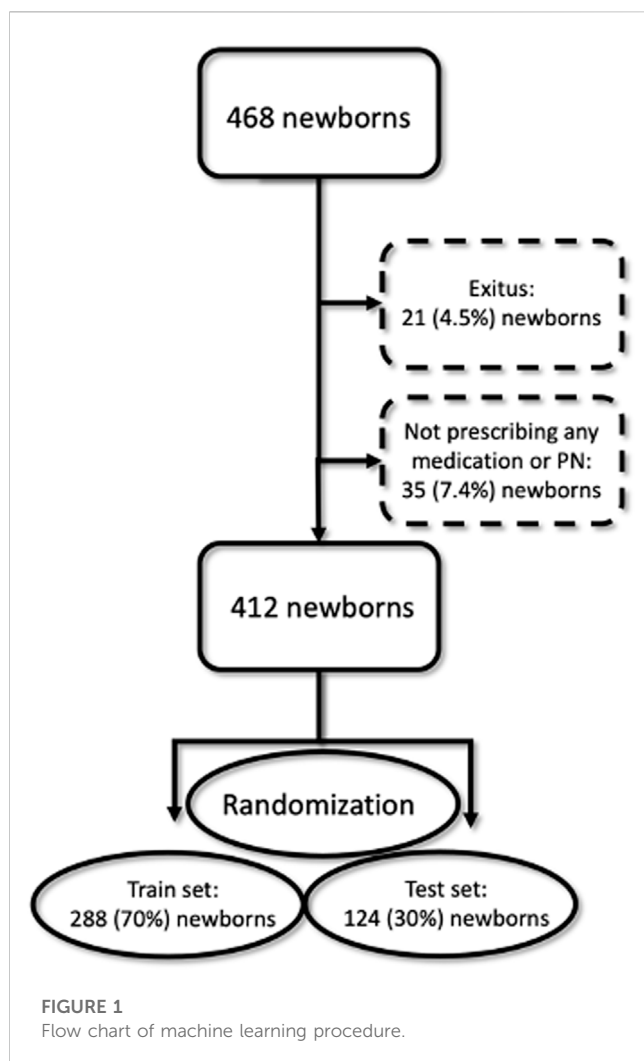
468 newborns

Exitus:
21 (4.5%) newborns

Not prescribing any medication or PN:
35 (7.4%) newborns

412 newborns

Randomization

Train set:
288 (70%) newborns

Test set:
124 (30%) newborns

FIGURE 1
Flow chart of machine learning procedure.